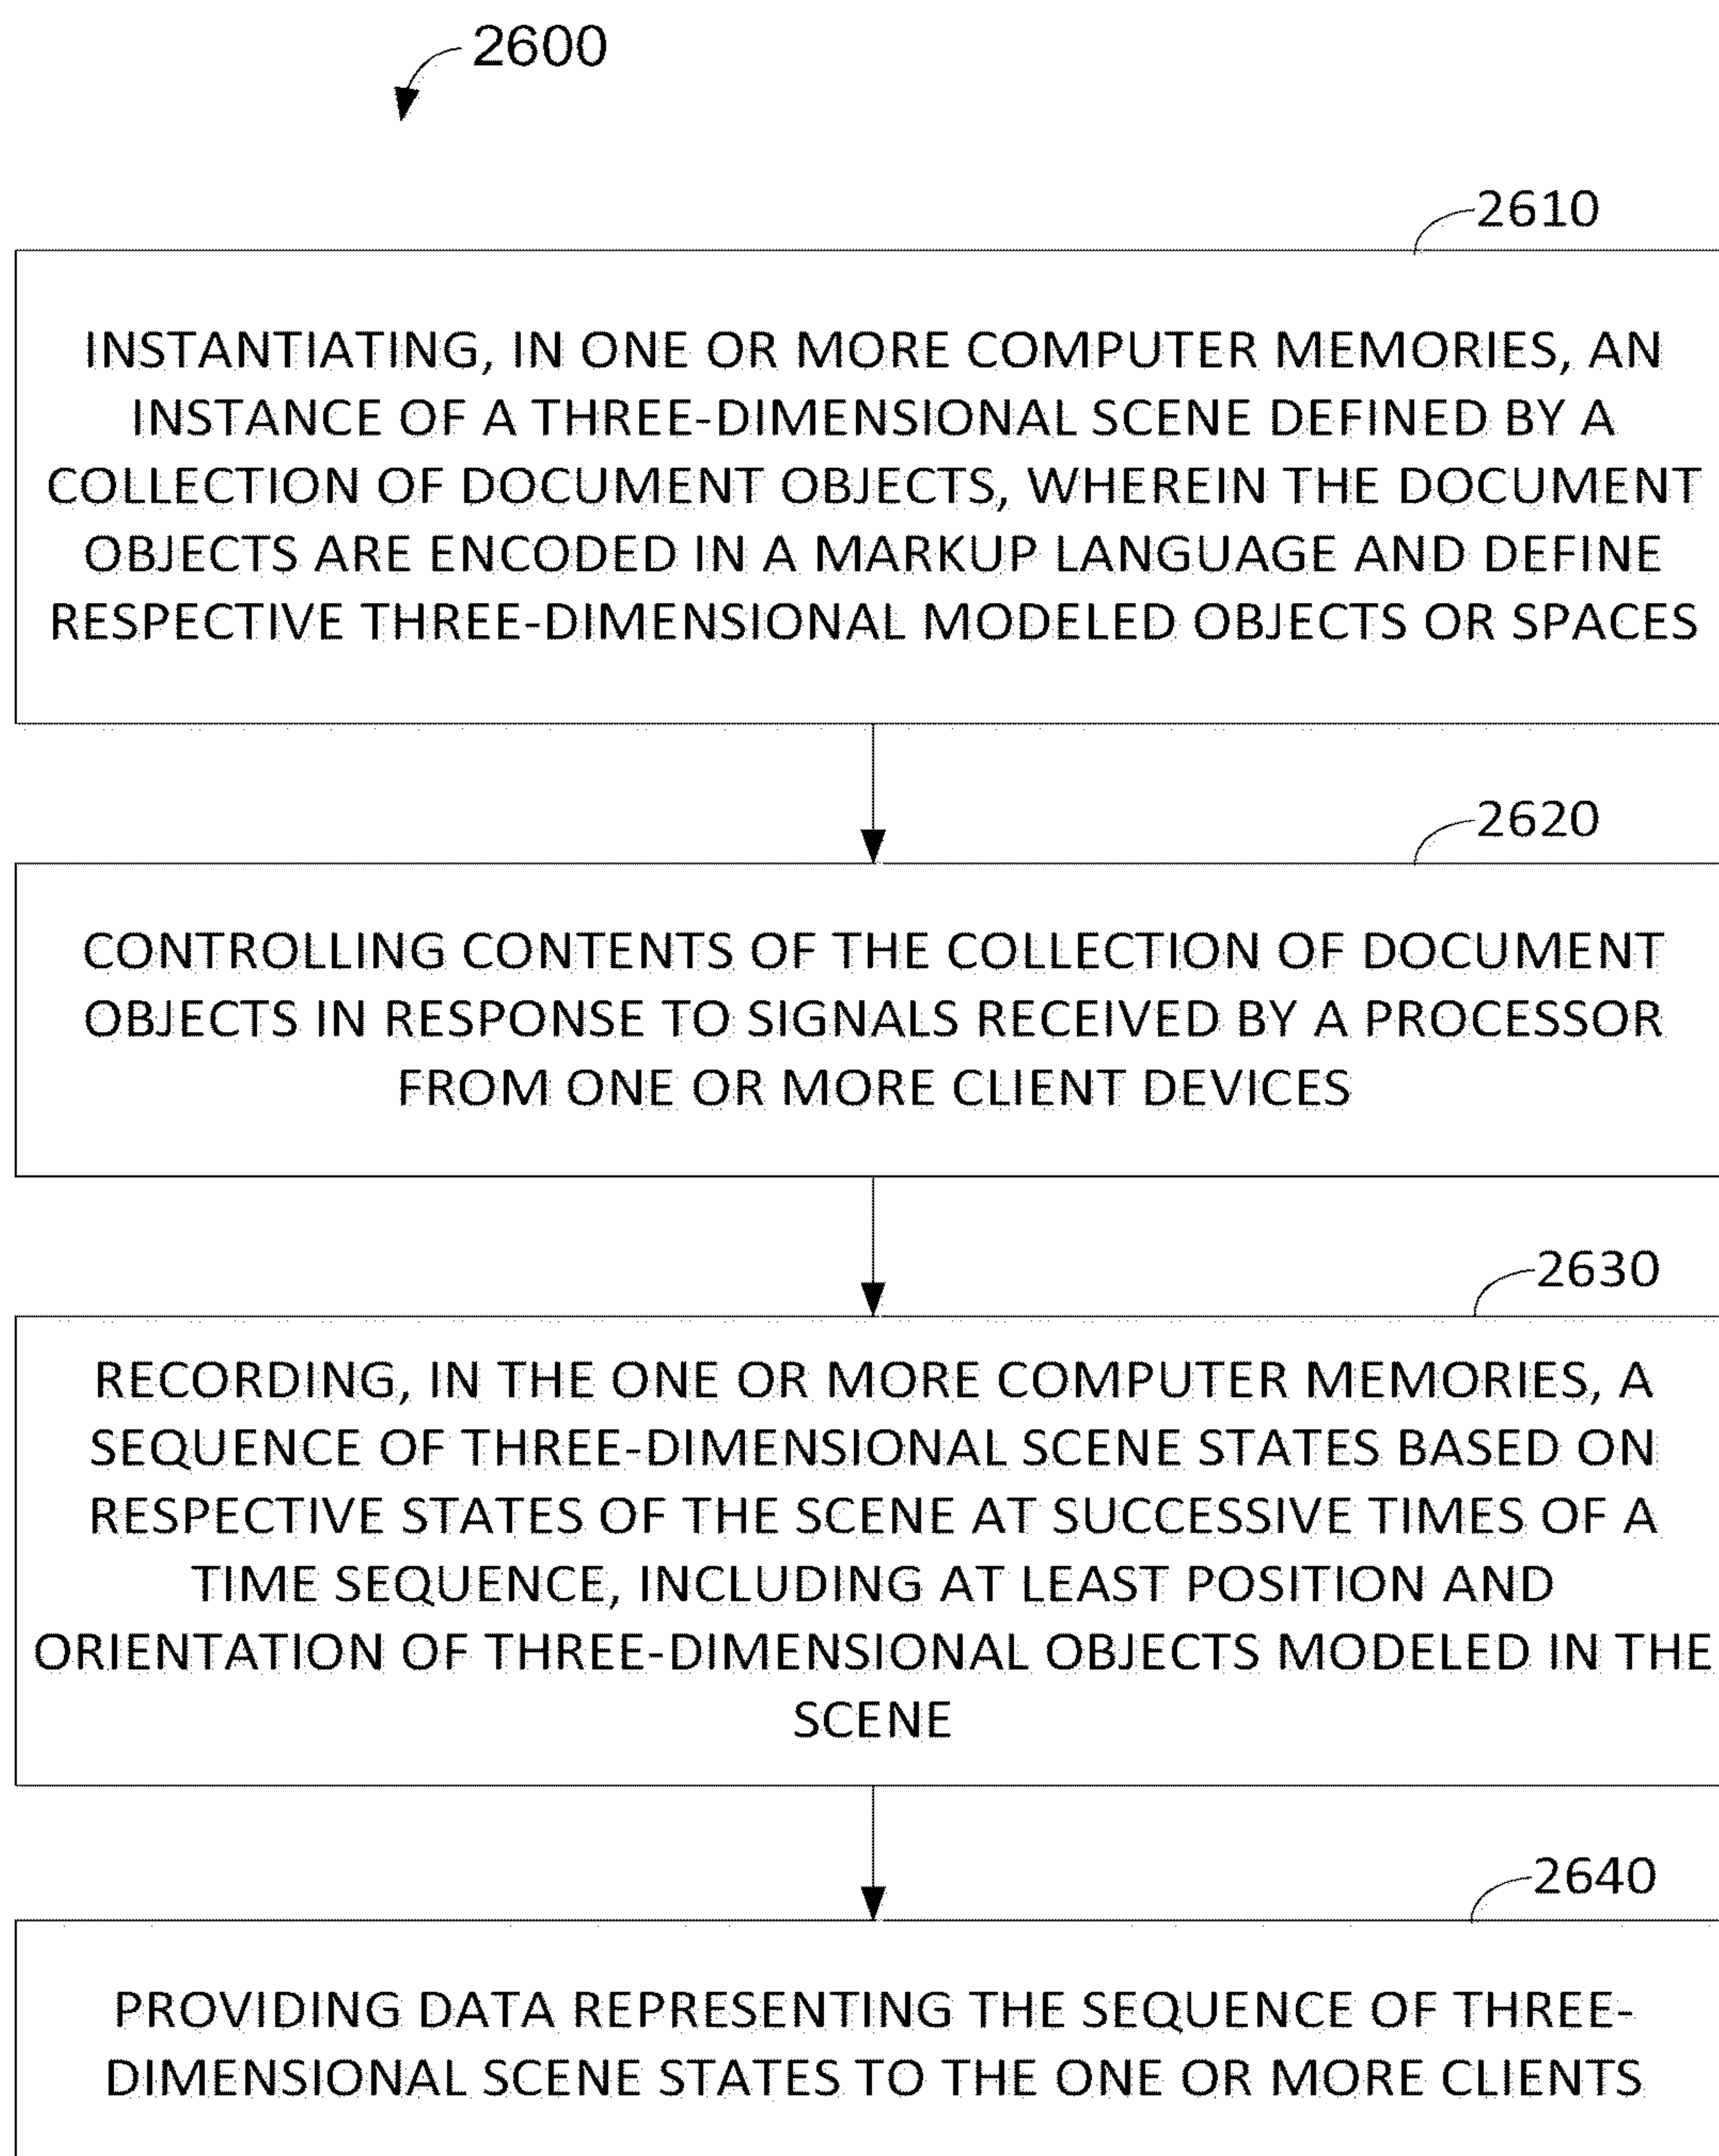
2600

2610

INSTANTIATING, IN ONE OR MORE COMPUTER MEMORIES, AN INSTANCE OF A THREE-DIMENSIONAL SCENE DEFINED BY A COLLECTION OF DOCUMENT OBJECTS, WHEREIN THE DOCUMENT OBJECTS ARE ENCODED IN A MARKUP LANGUAGE AND DEFINE RESPECTIVE THREE-DIMENSIONAL MODELED OBJECTS OR SPACES

2620

CONTROLLING CONTENTS OF THE COLLECTION OF DOCUMENT OBJECTS IN RESPONSE TO SIGNALS RECEIVED BY A PROCESSOR FROM ONE OR MORE CLIENT DEVICES

2630

RECORDING, IN THE ONE OR MORE COMPUTER MEMORIES, A SEQUENCE OF THREE-DIMENSIONAL SCENE STATES BASED ON RESPECTIVE STATES OF THE SCENE AT SUCCESSIVE TIMES OF A TIME SEQUENCE, INCLUDING AT LEAST POSITION AND ORIENTATION OF THREE-DIMENSIONAL OBJECTS MODELED IN THE SCENE

2640

PROVIDING DATA REPRESENTING THE SEQUENCE OF THREE-DIMENSIONAL SCENE STATES TO THE ONE OR MORE CLIENTS